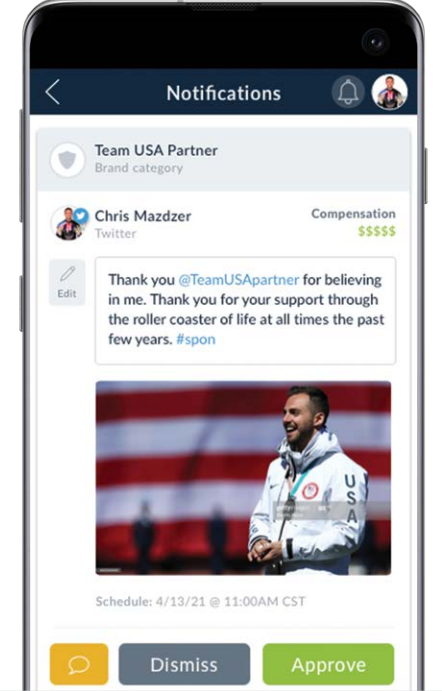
Notifications

Team USA Partner
Brand category

Chris Mazdzer
Twitter

Compensation
$$$$$

Edit

Thank you @TeamUSApartner for believing in me. Thank you for your support through the roller coaster of life at all times the past few years. #spon

USA

Schedule: 4/13/21 @ 11:00AM CST

Dismiss

Approve